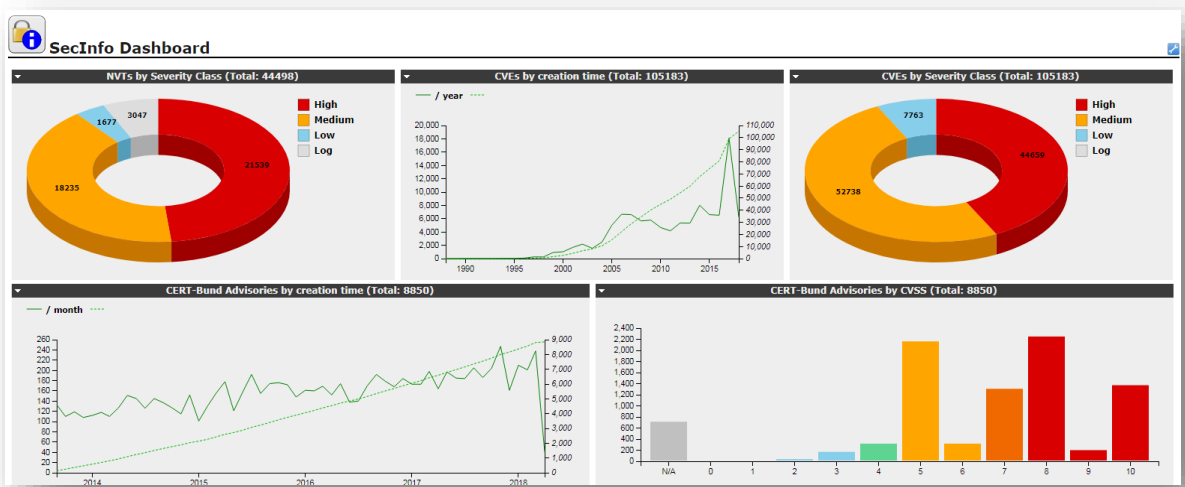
SecInfo Dashboard

NVTs by Severity Class (Total: 44498)

High
Medium
Low
Log

3047
1677
21539
18235

CVEs by creation time (Total: 105183)

/ year

20,000
18,000
16,000
14,000
12,000
10,000
8,000
6,000
4,000
2,000
0

110,000
100,000
90,000
80,000
70,000
60,000
50,000
40,000
30,000
20,000
10,000
0

1990
1995
2000
2005
2010
2015

CVEs by Severity Class (Total: 105183)

High
Medium
Low
Log

7763
44650
52738

CERT-Bund Advisories by creation time (Total: 8850)

/ month

260
240
220
200
180
160
140
120
100
80
60
40
20
0

9,000
8,000
7,000
6,000
5,000
4,000
3,000
2,000
1,000
0

2014
2015
2016
2017
2018

CERT-Bund Advisories by CVSS (Total: 8850)

2,400
2,200
2,000
1,800
1,600
1,400
1,200
1,000
800
600
400
200
0

N/A
0
1
2
3
4
5
6
7
8
9
10